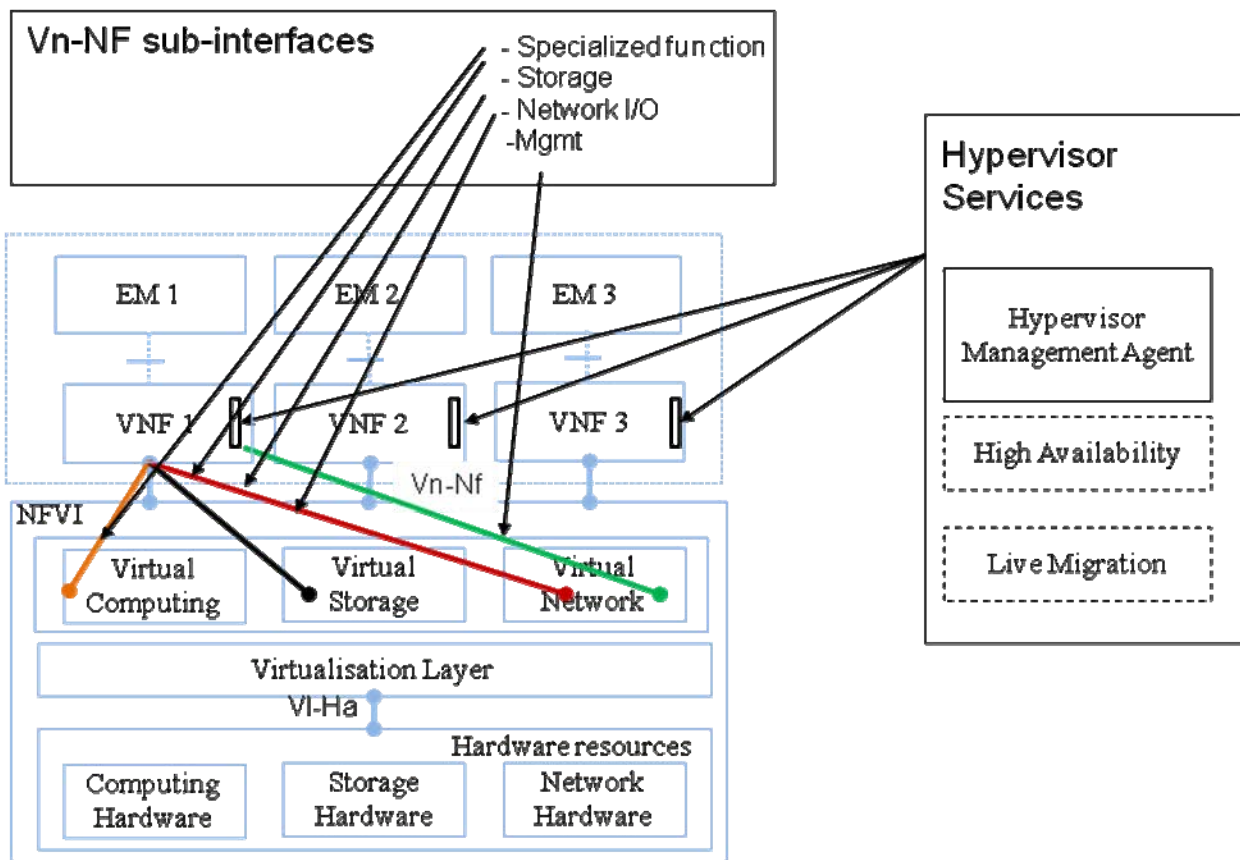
Vn-NF sub-interfaces

- Specialized function
- Storage
- Network I/O
-Mgmt

Hypervisor Services

Hypervisor Management Agent

High Availability

Live Migration

EM 1

EM 2

EM 3

VNF 1

VNF 2

VNF 3

Vn-Nf

NFVI

Virtual Computing

Virtual Storage

Virtual Network

Virtualisation Layer

Vl-Ha

Hardware resources

Computing Hardware

Storage Hardware

Network Hardware